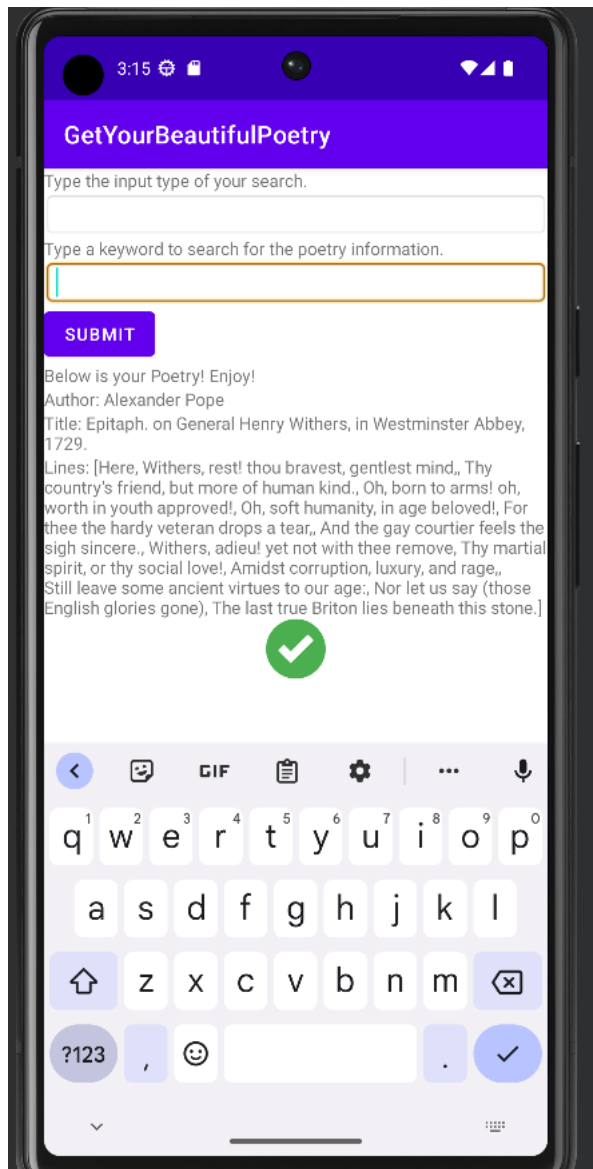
3:15

GetYourBeautifulPoetry

Type the input type of your search.

Type a keyword to search for the poetry information.

SUBMIT

Below is your Poetry! Enjoy!

Author: Alexander Pope

Title: Epitaph. on General Henry Withers, in Westminster Abbey, 1729.

Lines: [Here, Withers, rest! thou bravest, gentlest mind,, Thy country's friend, but more of human kind., Oh, born to arms! oh, worth in youth approved!, Oh, soft humanity, in age beloved!, For thee the hardy veteran drops a tear,, And the gay courtier feels the sigh sincere., Withers, adieu! yet not with thee remove, Thy martial spirit, or thy social love!, Amidst corruption, luxury, and rage,, Still leave some ancient virtues to our age:, Nor let us say (those English glories gone), The last true Briton lies beneath this stone.]

GIF

q 1 w 2 e 3 r 4 t 5 y 6 u 7 i 8 o 9 p 0

a s d f g h j k l

z x c v b n m

?123 , .